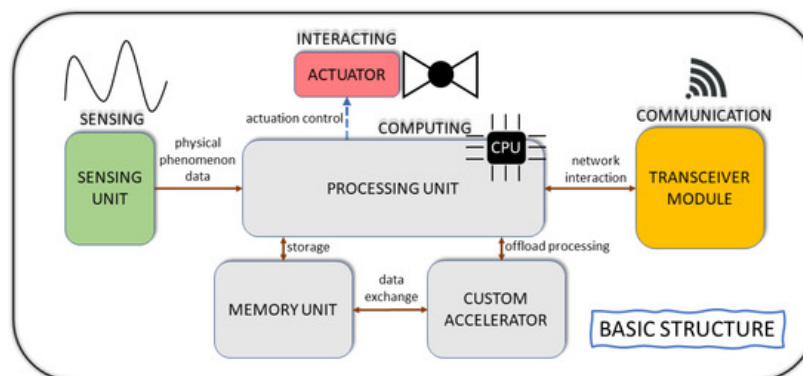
INTERACTING

ACTUATOR

SENSING

actuation control

COMPUTING

CPU

COMMUNICATION

SENSING UNIT

physical phenomenon data

PROCESSING UNIT

network interaction

TRANSCEIVER MODULE

storage

offload processing

MEMORY UNIT

data exchange

CUSTOM ACCELERATOR

BASIC STRUCTURE